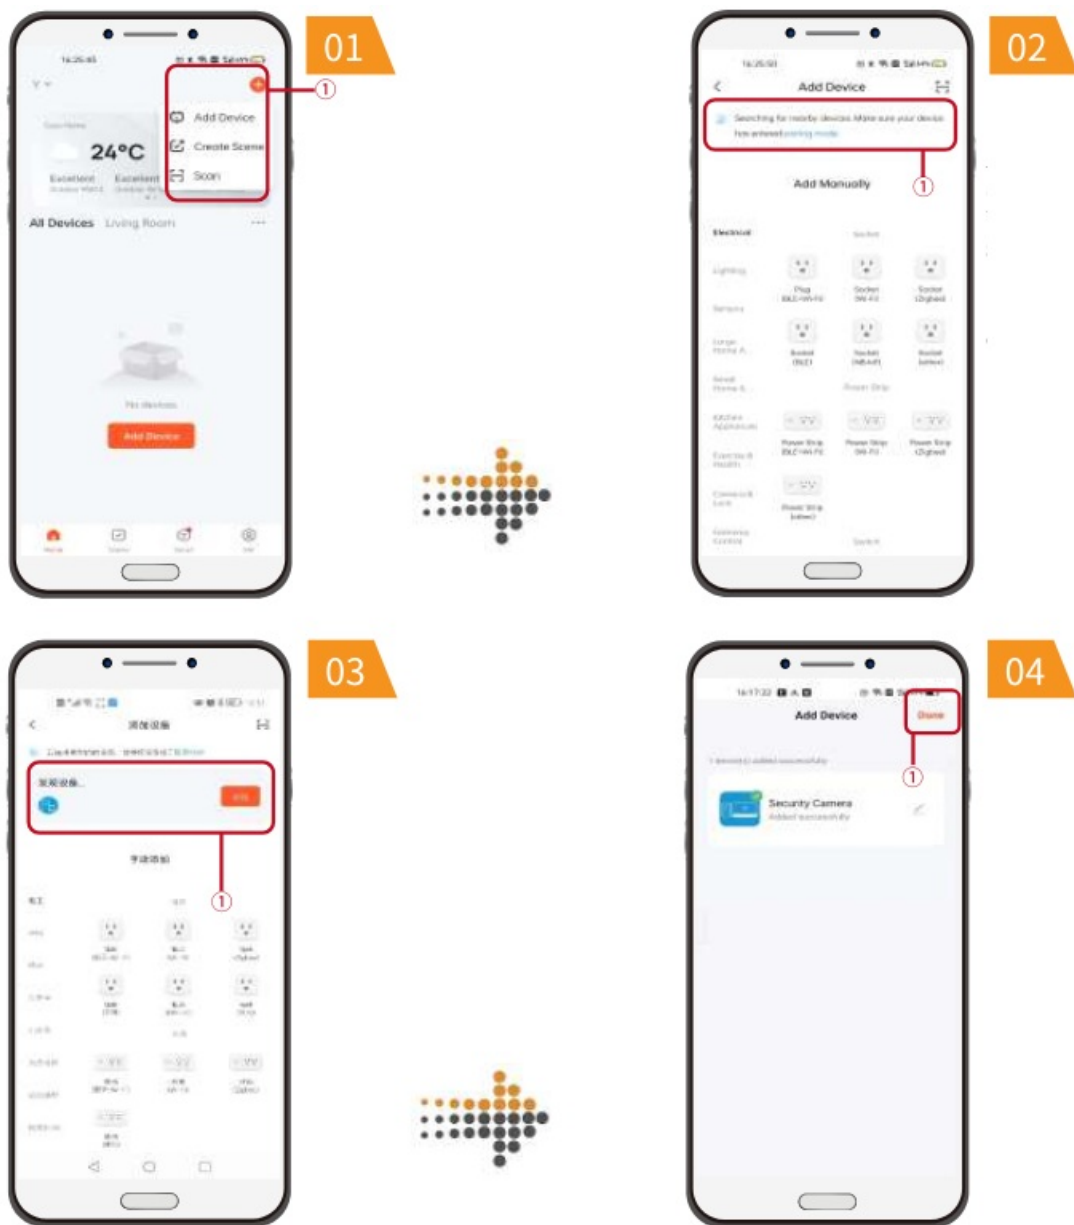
01

①

Add Device
Create Scene
Scan

24°C
Excellent Excellent

All Devices Living Room

No devices

Add Device

02

Add Device

Searching for nearby devices. Make sure your device has entered pairing mode

①

Add Manually

Electrical

Lighting

Plug (BLE+Wi-Fi)
Socket (Wi-Fi)
Socket (Zigbee)

Socket (NB-IoT)

Power Strip (BLE+Wi-Fi)
Power Strip (Wi-Fi)
Power Strip (Zigbee)

Power Strip (other)

03

添加设备

发现设备...

①

手动添加

04

Add Device
Done

①

1 device(s) added successfully

Security Camera
Added successfully